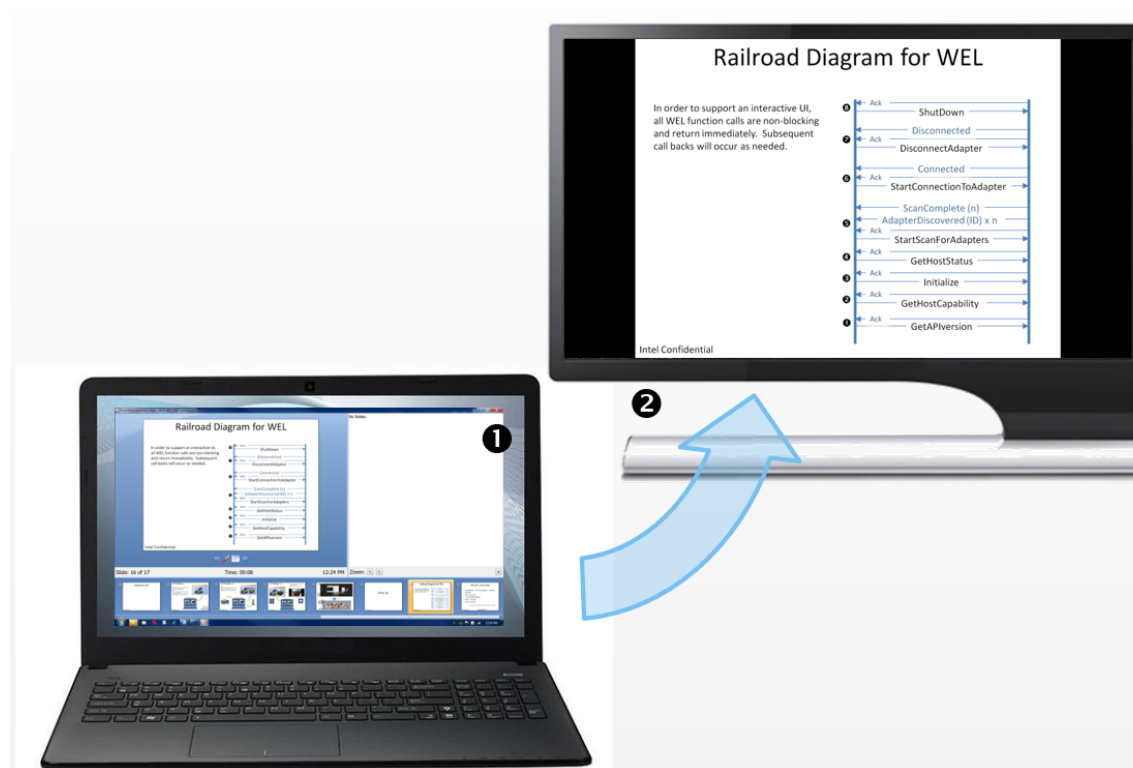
Railroad Diagram for WEL

In order to support an interactive UI, all WEL function calls are non-blocking and return immediately. Subsequent call backs will occur as needed.

8 Ack
ShutDown
Disconnected
7 Ack
DisconnectAdapter
Connected
6 Ack
StartConnectionToAdapter
ScanComplete (n)
5 AdapterDiscovered (ID) x n
Ack
StartScanForAdapters
4 Ack
GetHostStatus
3 Ack
Initialize
2 Ack
GetHostCapability
1 Ack
GetAPIversion

Intel Confidential

❷

Railroad Diagram for WEL

In order to support an interactive UI, all WEL function calls are non-blocking and return immediately. Subsequent call backs will occur as needed.

ShutDown
Disconnected
DisconnectAdapter
Connected
StartConnectionToAdapter
ScanComplete (n)
AdapterDiscovered (ID) x n
StartScanForAdapters
GetHostStatus
Initialize
GetHostCapability
GetAPIversion

Intel Confidential

No Notes.

❶

Slide: 16 of 17
Time: 00:08
12:24 PM
Zoom: